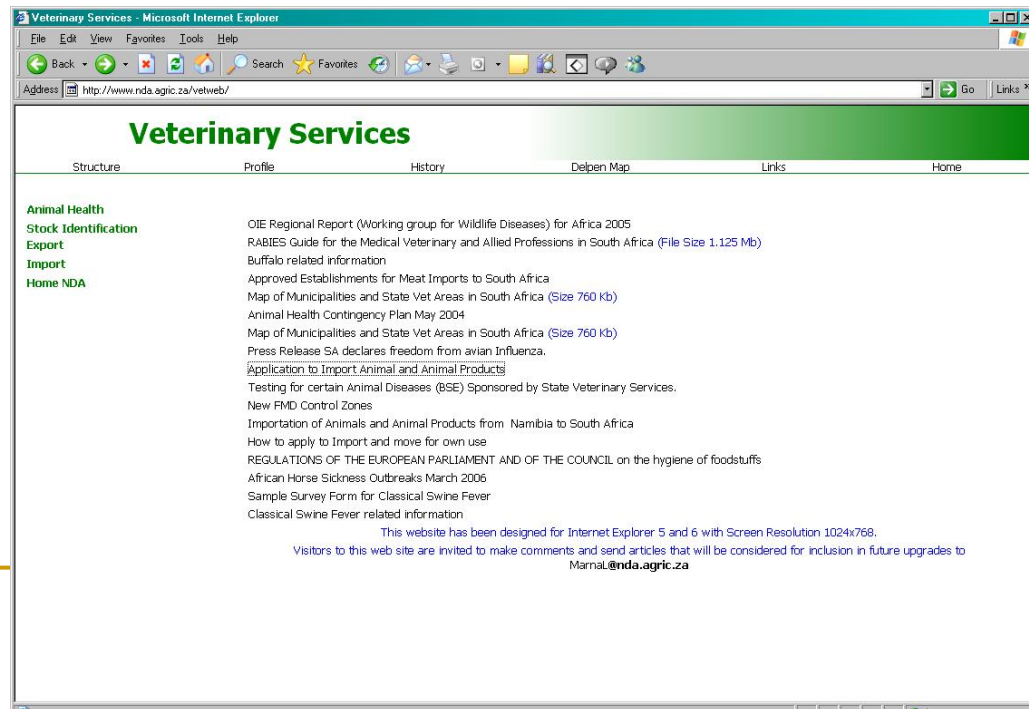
Veterinary Services - Microsoft Internet Explorer

File Edit View Favorites Tools Help

Back Search Favorites

Address http://www.nda.agric.za/vetweb/ Go Links

Veterinary Services

Structure Profile History Delpen Map Links Home

Animal Health
Stock Identification
Export
Import
Home NDA

OIE Regional Report (Working group for Wildlife Diseases) for Africa 2005
RABIES Guide for the Medical Veterinary and Allied Professions in South Africa (File Size 1.125 Mb)
Buffalo related information
Approved Establishments for Meat Imports to South Africa
Map of Municipalities and State Vet Areas in South Africa (Size 760 Kb)
Animal Health Contingency Plan May 2004
Map of Municipalities and State Vet Areas in South Africa (Size 760 Kb)
Press Release SA declares freedom from avian Influenza.
Application to Import Animal and Animal Products
Testing for certain Animal Diseases (BSE) Sponsored by State Veterinary Services.
New FMD Control Zones
Importation of Animals and Animal Products from Namibia to South Africa
How to apply to Import and move for own use
REGULATIONS OF THE EUROPEAN PARLIAMENT AND OF THE COUNCIL on the hygiene of foodstuffs
African Horse Sickness Outbreaks March 2006
Sample Survey Form for Classical Swine Fever
Classical Swine Fever related information

This website has been designed for Internet Explorer 5 and 6 with Screen Resolution 1024x768.

Visitors to this web site are invited to make comments and send articles that will be considered for inclusion in future upgrades to MarnaL@nda.agric.za